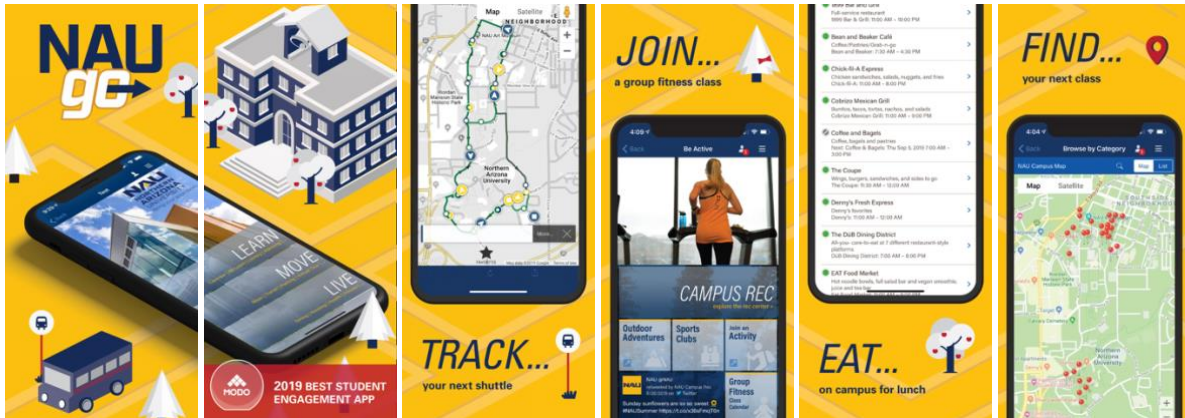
NAU go

NAU NORTHERN ARIZONA UNIVERSITY

LEARN
MOVE
LIVE

MODO
2019 BEST STUDENT ENGAGEMENT APP

Map Satellite
NEIGHBORHOOD
Northern Arizona University

TRACK...
your next shuttle

JOIN...
a group fitness class

4:09
Back Be Active
CAMPUS REC
explore the rec center
Outdoor Adventures
Sports Clubs
Join an Activity
Group Fitness
NAU getnau
Sunday sunflowers are so sweet #NAUSummer

Wine Bar and Grill
Full-service restaurant
Bean and Beaker Café
Coffee/Pastries/Grab-n-go
Chick-fil-A Express
Chicken sandwiches, salads, nuggets, and fries
Cobrizo Mexican Grill
Burritos, tacos, tortas, nachos, and salads
Coffee and Bagels
Coffee, bagels and pastries
The Coupe
Wings, burgers, sandwiches, and sides to go
Denny's Fresh Express
Denny's favorites
The DuB Dining District
All-you-care-to-eat at 7 different restaurant-style platforms
EAT Food Market
Hot noodle bowls, full salad bar and vegan smoothie

EAT...
on campus for lunch

FIND...
your next class

4:04
Back Browse by Category
NAU Campus Map
Map List
Map Satellite
Northern Arizona University